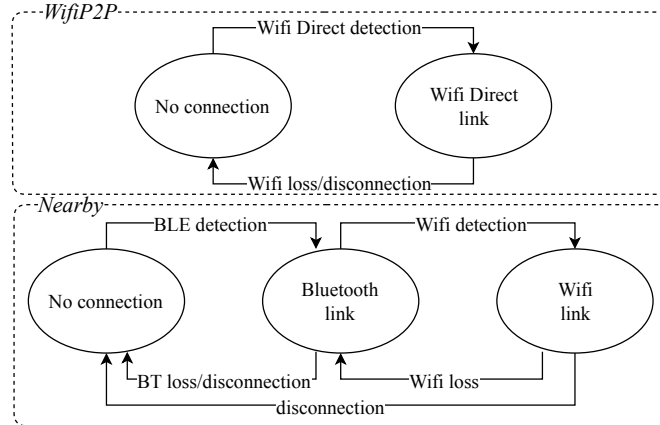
WifiP2P

Wifi Direct detection

No connection

Wifi Direct link

Wifi loss/disconnection

Nearby

BLE detection

Wifi detection

No connection

Bluetooth link

Wifi link

BT loss/disconnection

Wifi loss

disconnection